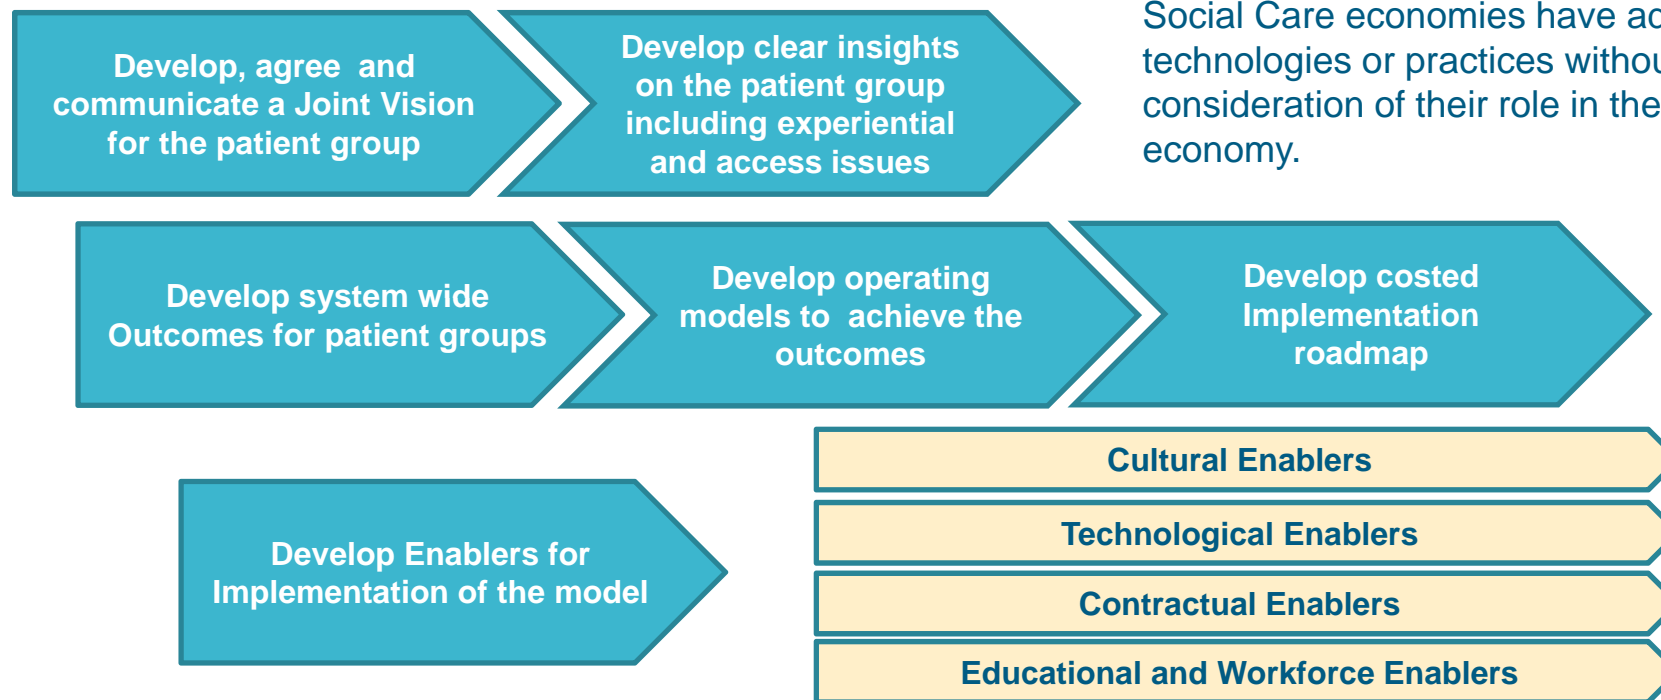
Develop, agree and communicate a Joint Vision for the patient group

Develop clear insights on the patient group including experiential and access issues

Social Care economies have ac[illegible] technologies or practices withou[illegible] consideration of their role in the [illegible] economy.

Develop system wide Outcomes for patient groups

Develop operating models to achieve the outcomes

Develop costed Implementation roadmap

Develop Enablers for Implementation of the model

Cultural Enablers

Technological Enablers

Contractual Enablers

Educational and Workforce Enablers